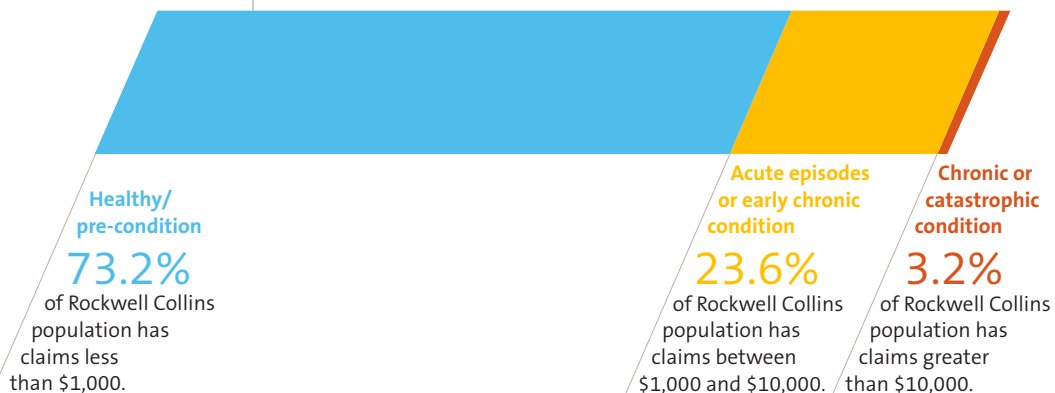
Healthy/ pre-condition

73.2%

of Rockwell Collins population has claims less than $1,000.

Acute episodes or early chronic condition

23.6%

of Rockwell Collins population has claims between $1,000 and $10,000.

Chronic or catastrophic condition

3.2%

of Rockwell Collins population has claims greater than $10,000.